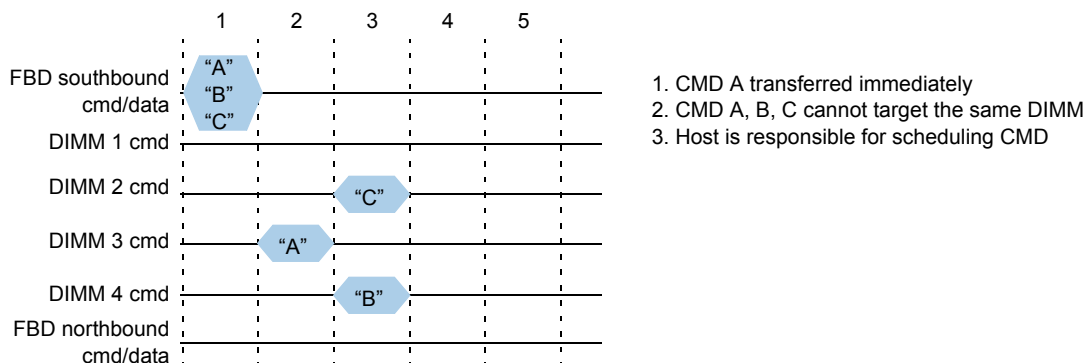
1 2 3 4 5

FBD southbound cmd/data

"A"
"B"
"C"

DIMM 1 cmd

DIMM 2 cmd

"C"

DIMM 3 cmd

"A"

DIMM 4 cmd

"B"

FBD northbound cmd/data

1. CMD A transferred immediately
2. CMD A, B, C cannot target the same DIMM
3. Host is responsible for scheduling CMD